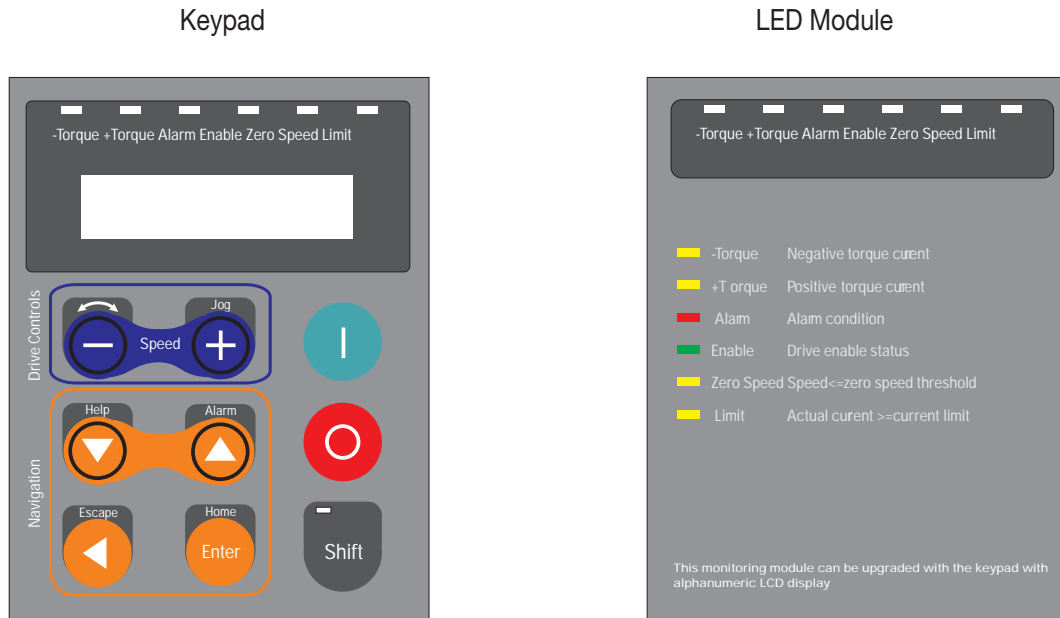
Keypad

-Torque +Torque Alarm Enable Zero Speed Limit

Drive Controls

Jog

Speed

Navigation

Help

Alarm

Escape

Home

Enter

Shift

LED Module

-Torque +Torque Alarm Enable Zero Speed Limit

-Torque Negative torque curent

+T orque Positive torque curent

Alarm Alarm condition

Enable Drive enable status

Zero Speed Speed<=zero speed threshold

Limit Actual curent >=current limit

This monitoring module can be upgraded with the keypad with alphanumeric LCD display